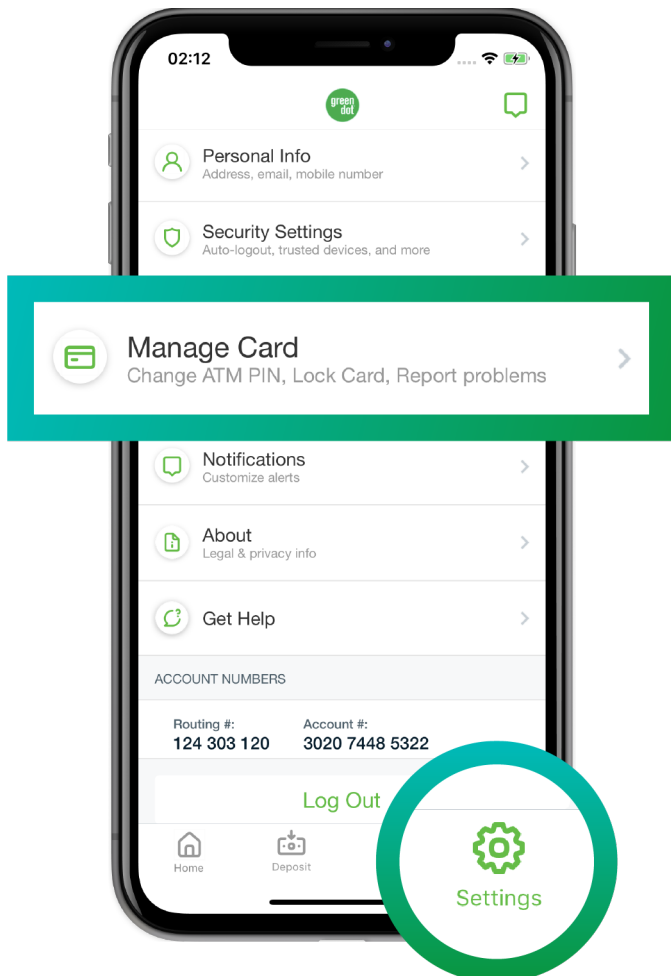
02:12

green dot

Personal Info
Address, email, mobile number

Security Settings
Auto-logout, trusted devices, and more

Manage Card
Change ATM PIN, Lock Card, Report problems

Notifications
Customize alerts

About
Legal & privacy info

Get Help

ACCOUNT NUMBERS

Routing #:
124 303 120

Account #:
3020 7448 5322

Log Out

Home

Deposit

Settings